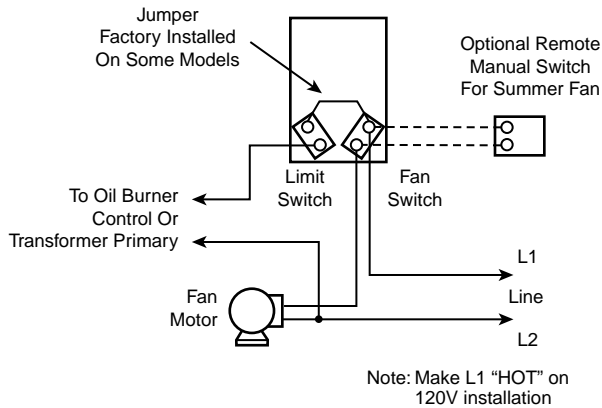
Jumper Factory Installed On Some Models

Optional Remote Manual Switch For Summer Fan

Limit Switch

Fan Switch

To Oil Burner Control Or Transformer Primary

L1

Line

L2

Fan Motor

Note: Make L1 "HOT" on 120V installation